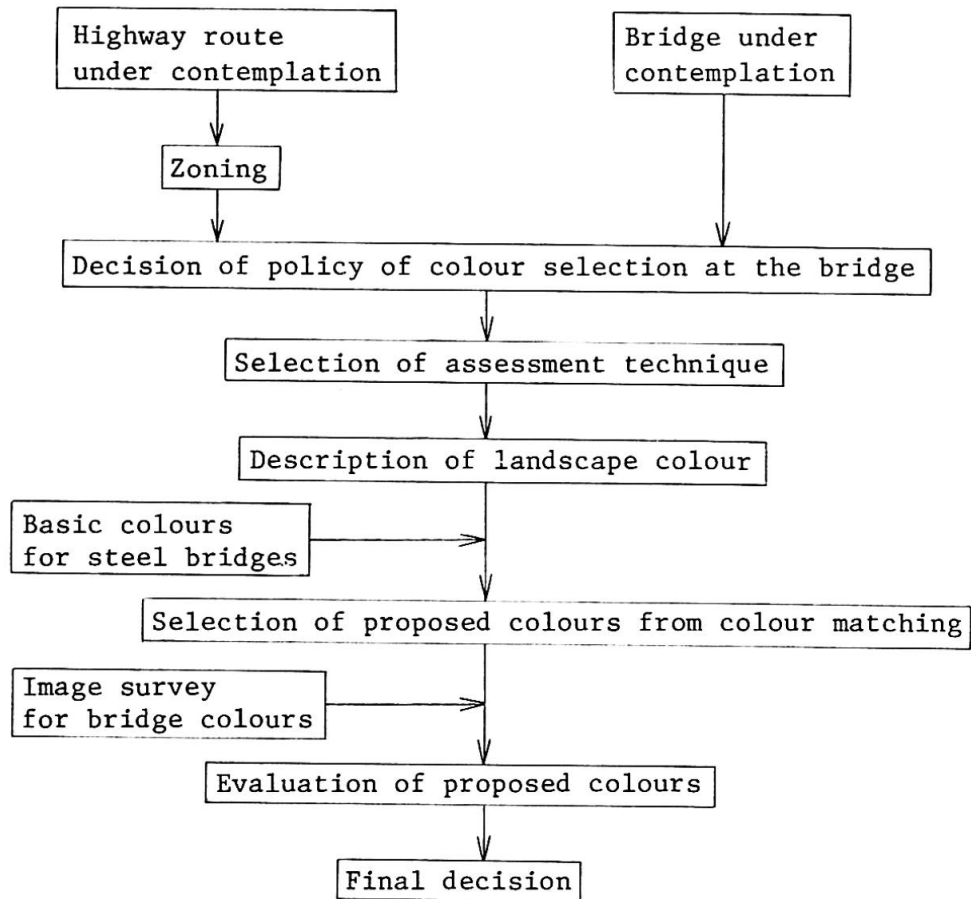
Highway route under contemplation

Bridge under contemplation

Zoning

Decision of policy of colour selection at the bridge

Selection of assessment technique

Description of landscape colour

Basic colours for steel bridges

Selection of proposed colours from colour matching

Image survey for bridge colours

Evaluation of proposed colours

Final decision